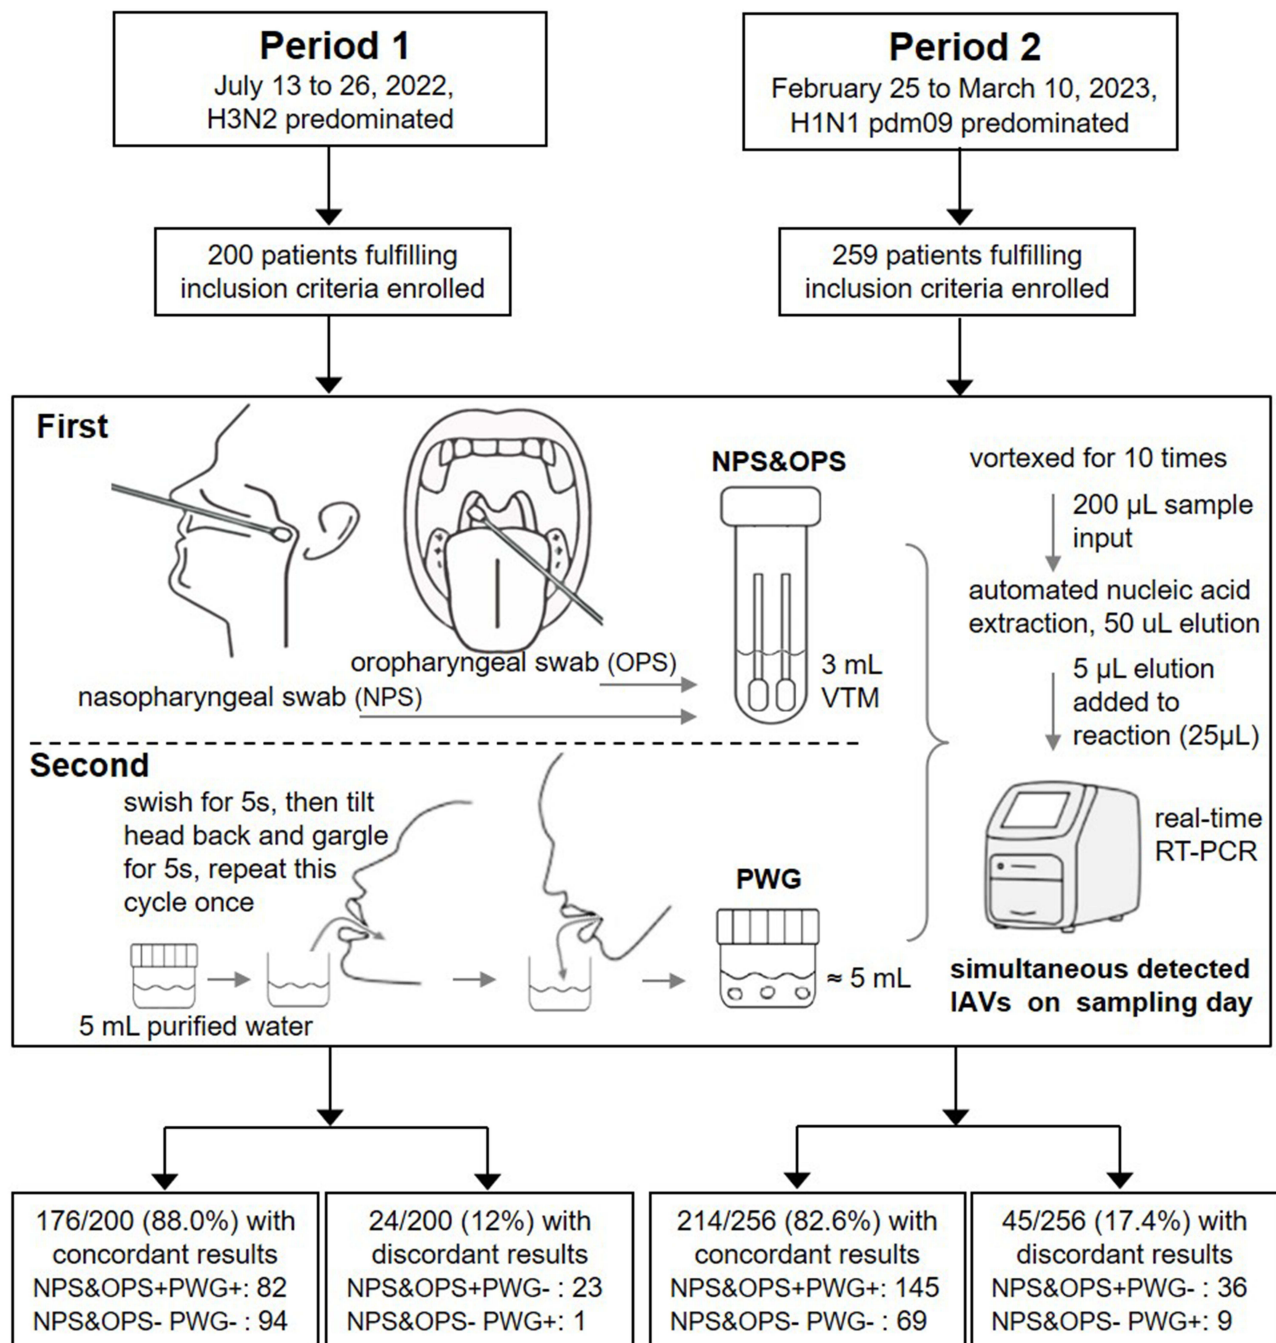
Period 1
July 13 to 26, 2022,
H3N2 predominated

Period 2
February 25 to March 10, 2023,
H1N1 pdm09 predominated

200 patients fulfilling inclusion criteria enrolled

259 patients fulfilling inclusion criteria enrolled

First

NPS&OPS

vortexed for 10 times

200 μL sample input

automated nucleic acid extraction, 50 uL elution

5 μL elution added to reaction (25μL)

oropharyngeal swab (OPS)

nasopharyngeal swab (NPS)

3 mL VTM

Second

swish for 5s, then tilt head back and gargle for 5s, repeat this cycle once

PWG

real-time RT-PCR

≈ 5 mL

5 mL purified water

simultaneous detected IAVs on sampling day

176/200 (88.0%) with concordant results
NPS&OPS+PWG+: 82
NPS&OPS- PWG- : 94

24/200 (12%) with discordant results
NPS&OPS+PWG- : 23
NPS&OPS- PWG+: 1

214/256 (82.6%) with concordant results
NPS&OPS+PWG+: 145
NPS&OPS- PWG- : 69

45/256 (17.4%) with discordant results
NPS&OPS+PWG- : 36
NPS&OPS- PWG+: 9